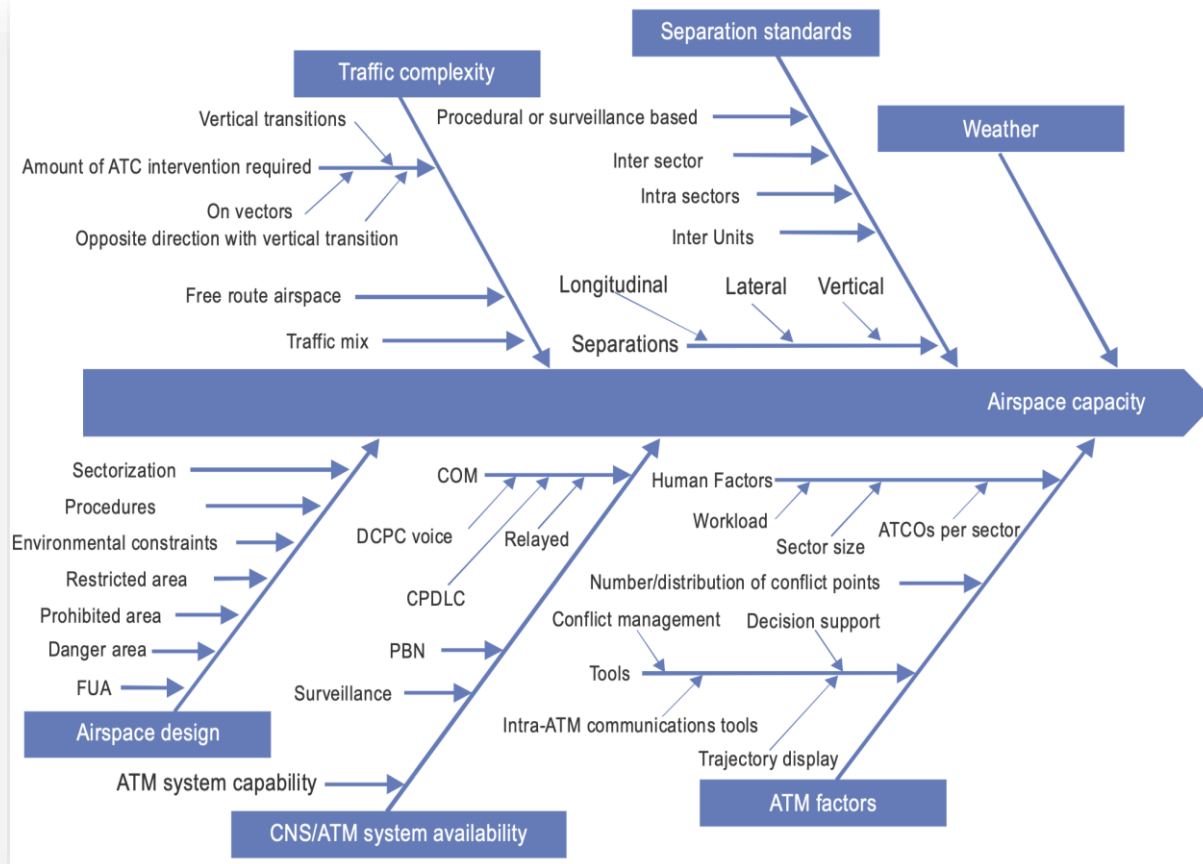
Separation standards

Traffic complexity

Weather

Vertical transitions

Procedural or surveillance based

Amount of ATC intervention required

Inter sector

On vectors

Intra sectors

Opposite direction with vertical transition

Inter Units

Free route airspace

Longitudinal

Lateral

Vertical

Traffic mix

Separations

Airspace capacity

Sectorization

COM

Human Factors

Procedures

Workload

Environmental constraints

DCPC voice

Relayed

Sector size

ATCOs per sector

Restricted area

Number/distribution of conflict points

CPDLC

Prohibited area

Conflict management

Decision support

Danger area

PBN

Tools

FUA

Surveillance

Intra-ATM communications tools

Airspace design

Trajectory display

ATM system capability

ATM factors

CNS/ATM system availability